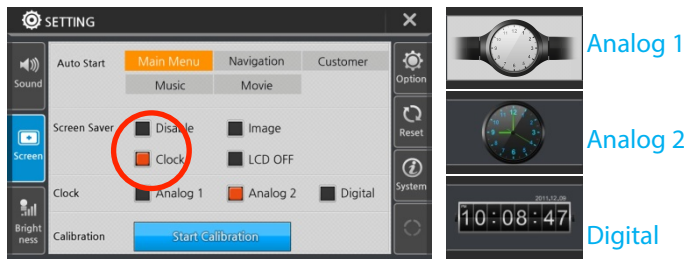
SETTING

Sound

Screen

Brightness

Auto Start

Main Menu | Navigation | Customer

Music | Movie

Screen Saver

Disable | Image

Clock | LCD OFF

Clock

Analog 1 | Analog 2 | Digital

Calibration

Start Calibration

Option

Reset

System

Analog 1

Analog 2

2011.12.09

10:08:47

Digital